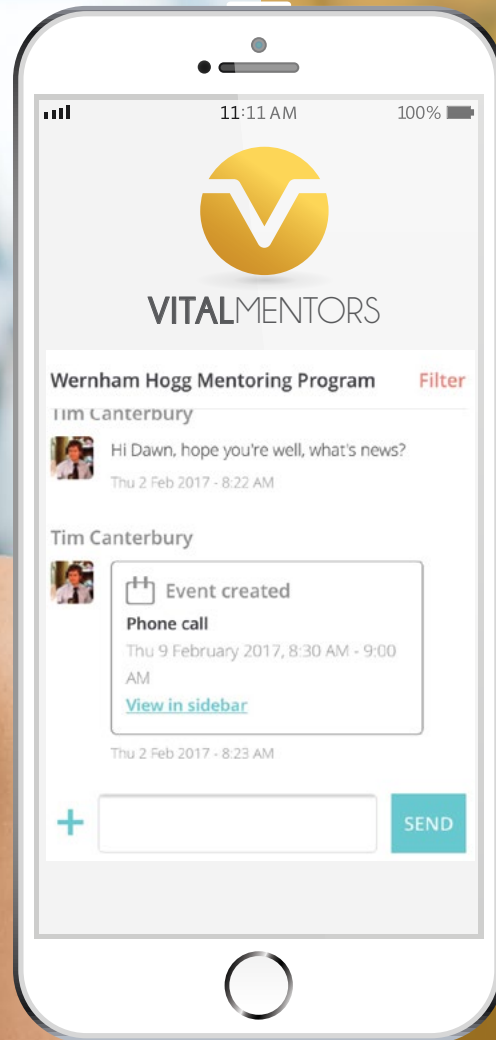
11:11 AM
100%

VITALMENTORS

Wernham Hogg Mentoring Program
Filter

Tim Canterbury
Hi Dawn, hope you're well, what's news?
Thu 2 Feb 2017 - 8:22 AM

Tim Canterbury
Event created
Phone call
Thu 9 February 2017, 8:30 AM - 9:00 AM
View in sidebar
Thu 2 Feb 2017 - 8:23 AM

+
SEND